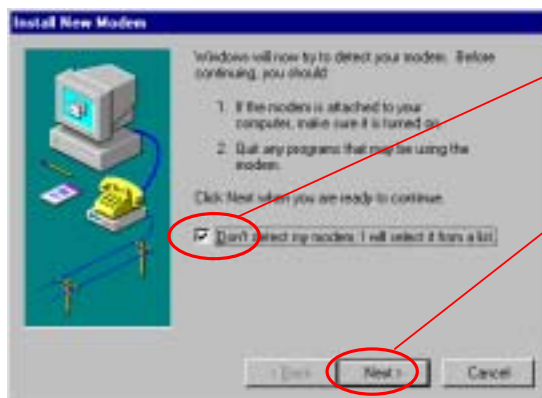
Install New Modem

Windows will now try to detect your modem. Before continuing, you should:

1. If the modem is attached to your computer, make sure it is turned on.

2. Quit any programs that may be using the modem.

Click Next when you are ready to continue.

Don't detect my modem; I will select it from a list.

< Back
Next >
Cancel